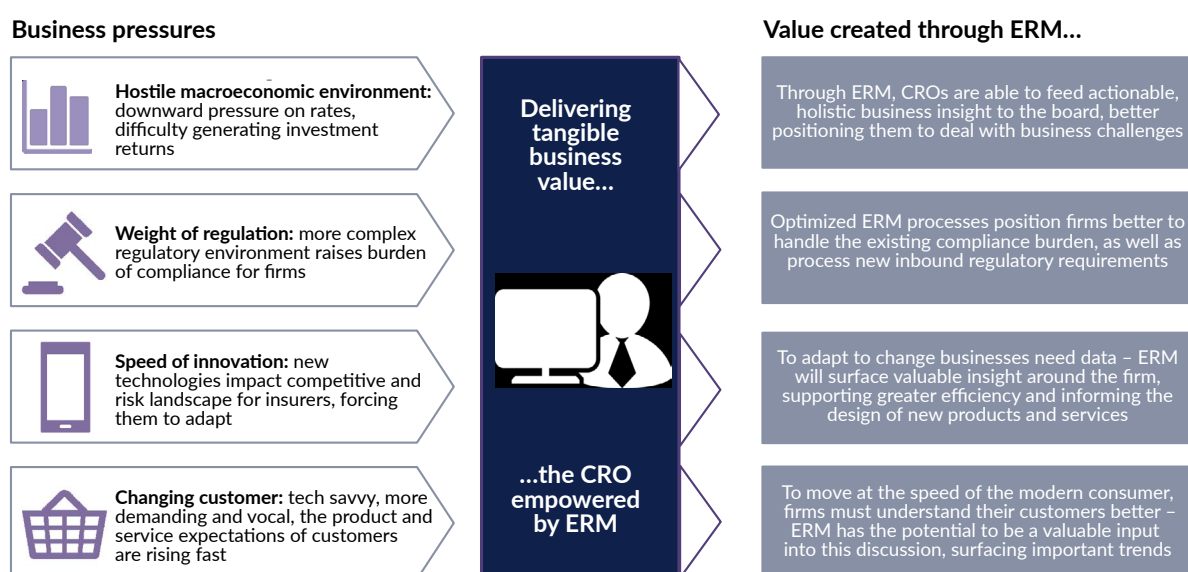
Business pressures

Hostile macroeconomic environment: downward pressure on rates, difficulty generating investment returns

Weight of regulation: more complex regulatory environment raises burden of compliance for firms

Speed of innovation: new technologies impact competitive and risk landscape for insurers, forcing them to adapt

Changing customer: tech savvy, more demanding and vocal, the product and service expectations of customers are rising fast

Delivering tangible business value…

…the CRO empowered by ERM

Value created through ERM…

Through ERM, CROs are able to feed actionable, holistic business insight to the board, better positioning them to deal with business challenges

Optimized ERM processes position firms better to handle the existing compliance burden, as well as process new inbound regulatory requirements

To adapt to change businesses need data – ERM will surface valuable insight around the firm, supporting greater efficiency and informing the design of new products and services

To move at the speed of the modern consumer, firms must understand their customers better – ERM has the potential to be a valuable input into this discussion, surfacing important trends